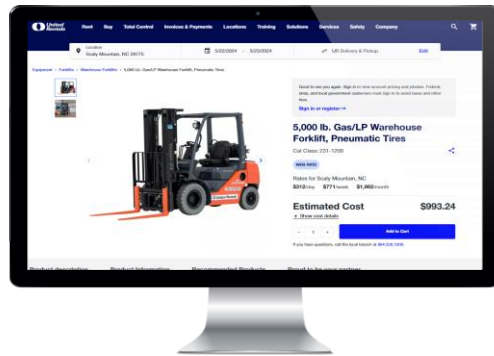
United Rentals

Rent Buy Total Control Invoices & Payments Locations Training Solutions Services Safety Company

Location
Scaly Mountain, NC 28775

5/20/2024 - 5/25/2024

UR Delivery & Pickup

Edit

Equipment > Forklifts > Warehouse Forklifts > 5,000 lb. Gas/LP Warehouse Forklift, Pneumatic Tires

Good to see you again. Sign in to view account pricing and jobsites. Federal, state, and local government customers must sign in to avoid taxes and other fees.

Sign in or register →

5,000 lb. Gas/LP Warehouse Forklift, Pneumatic Tires

Cat Class: 231-1200

WEB RATE

Rates for Scaly Mountain, NC

$312/day $771/week $1,862/month

Estimated Cost $993.24

+ Show cost details

- 1 +

Add to Cart

If you have questions, call the local branch at 864-235-1004

Product description Product information Recommended Products Result to be your partner